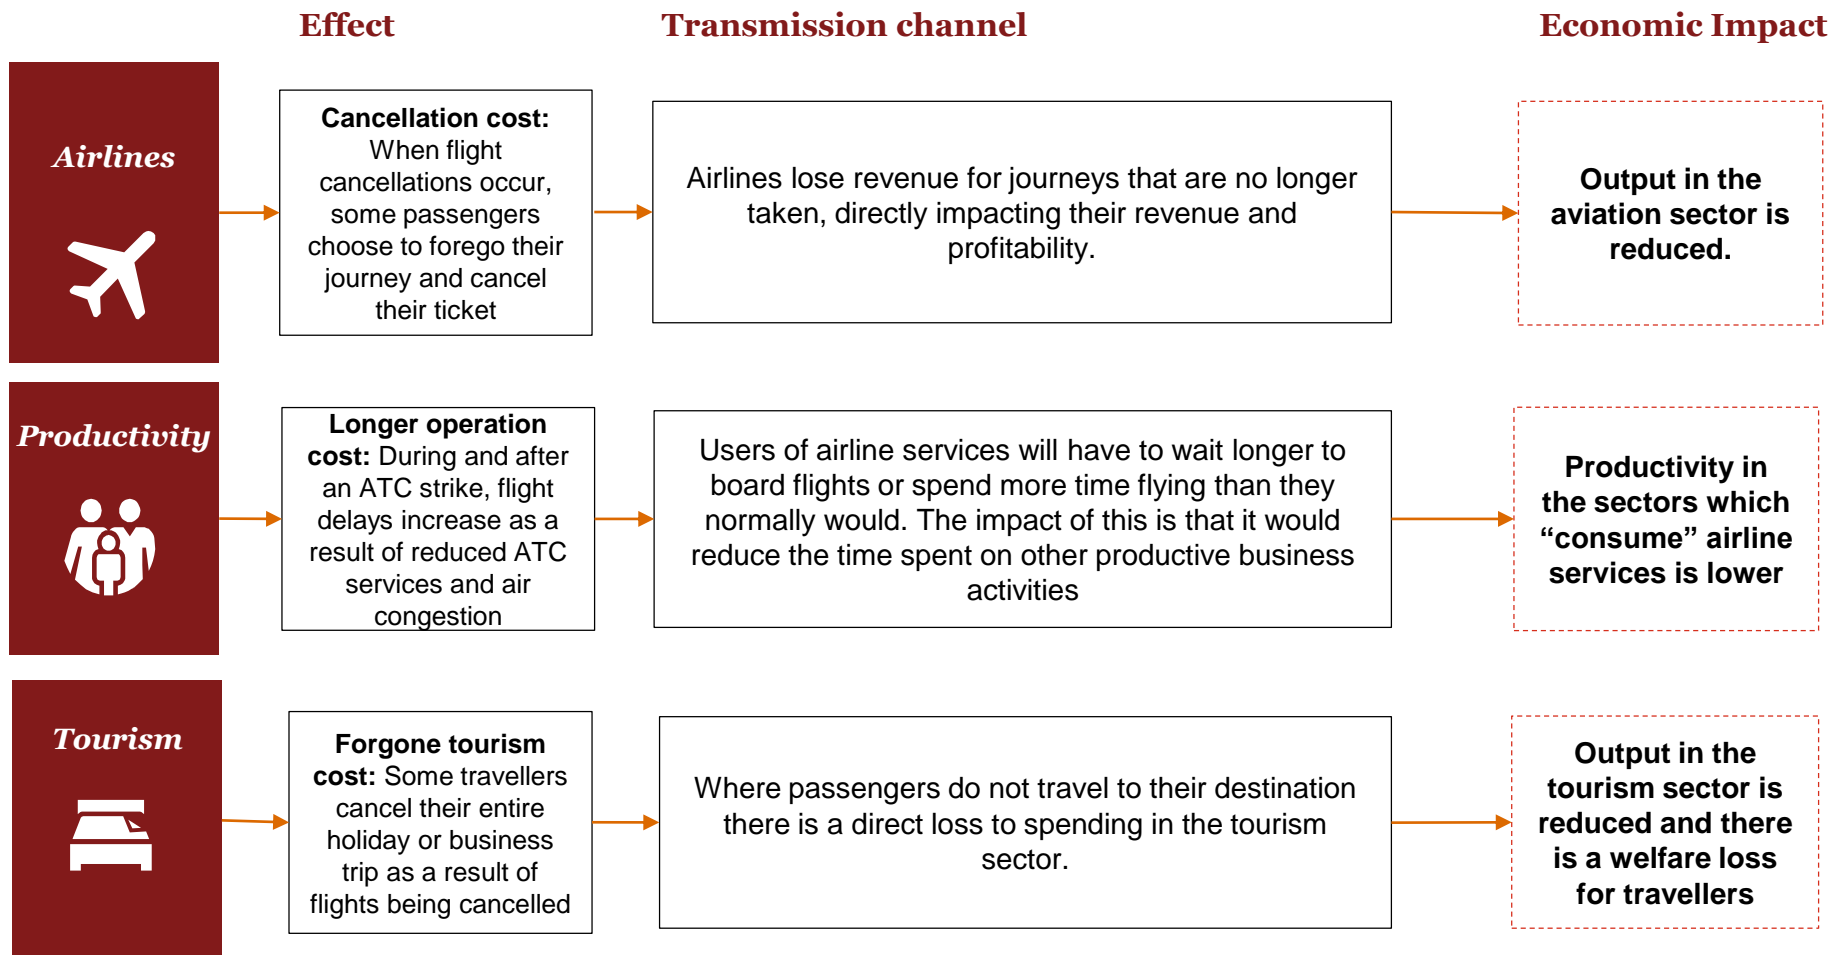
Effect

Transmission channel

Economic Impact

Airlines

Cancellation cost: When flight cancellations occur, some passengers choose to forego their journey and cancel their ticket

Airlines lose revenue for journeys that are no longer taken, directly impacting their revenue and profitability.

Output in the aviation sector is reduced.

Productivity

Longer operation cost: During and after an ATC strike, flight delays increase as a result of reduced ATC services and air congestion

Users of airline services will have to wait longer to board flights or spend more time flying than they normally would. The impact of this is that it would reduce the time spent on other productive business activities

Productivity in the sectors which “consume” airline services is lower

Tourism

Forgone tourism cost: Some travellers cancel their entire holiday or business trip as a result of flights being cancelled

Where passengers do not travel to their destination there is a direct loss to spending in the tourism sector.

Output in the tourism sector is reduced and there is a welfare loss for travellers